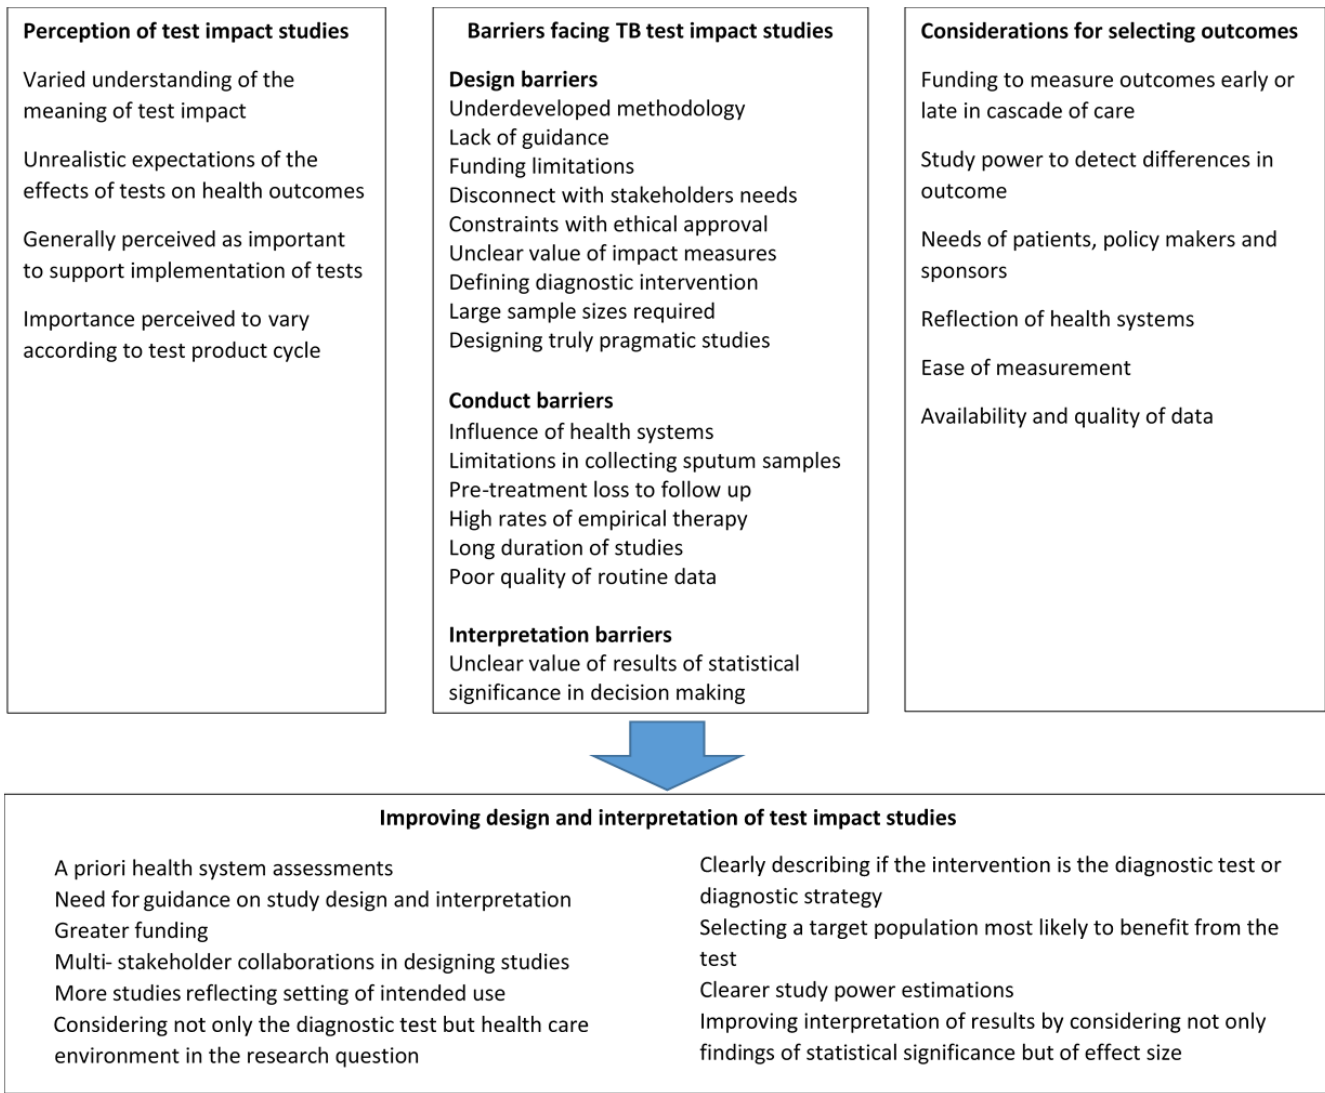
Perception of test impact studies

Varied understanding of the meaning of test impact

Unrealistic expectations of the effects of tests on health outcomes

Generally perceived as important to support implementation of tests

Importance perceived to vary according to test product cycle

Barriers facing TB test impact studies

Design barriers
Underdeveloped methodology
Lack of guidance
Funding limitations
Disconnect with stakeholders needs
Constraints with ethical approval
Unclear value of impact measures
Defining diagnostic intervention
Large sample sizes required
Designing truly pragmatic studies

Conduct barriers
Influence of health systems
Limitations in collecting sputum samples
Pre-treatment loss to follow up
High rates of empirical therapy
Long duration of studies
Poor quality of routine data

Interpretation barriers
Unclear value of results of statistical significance in decision making

Considerations for selecting outcomes

Funding to measure outcomes early or late in cascade of care

Study power to detect differences in outcome

Needs of patients, policy makers and sponsors

Reflection of health systems

Ease of measurement

Availability and quality of data

Improving design and interpretation of test impact studies

A priori health system assessments
Need for guidance on study design and interpretation
Greater funding
Multi- stakeholder collaborations in designing studies
More studies reflecting setting of intended use
Considering not only the diagnostic test but health care environment in the research question

Clearly describing if the intervention is the diagnostic test or diagnostic strategy
Selecting a target population most likely to benefit from the test
Clearer study power estimations
Improving interpretation of results by considering not only findings of statistical significance but of effect size